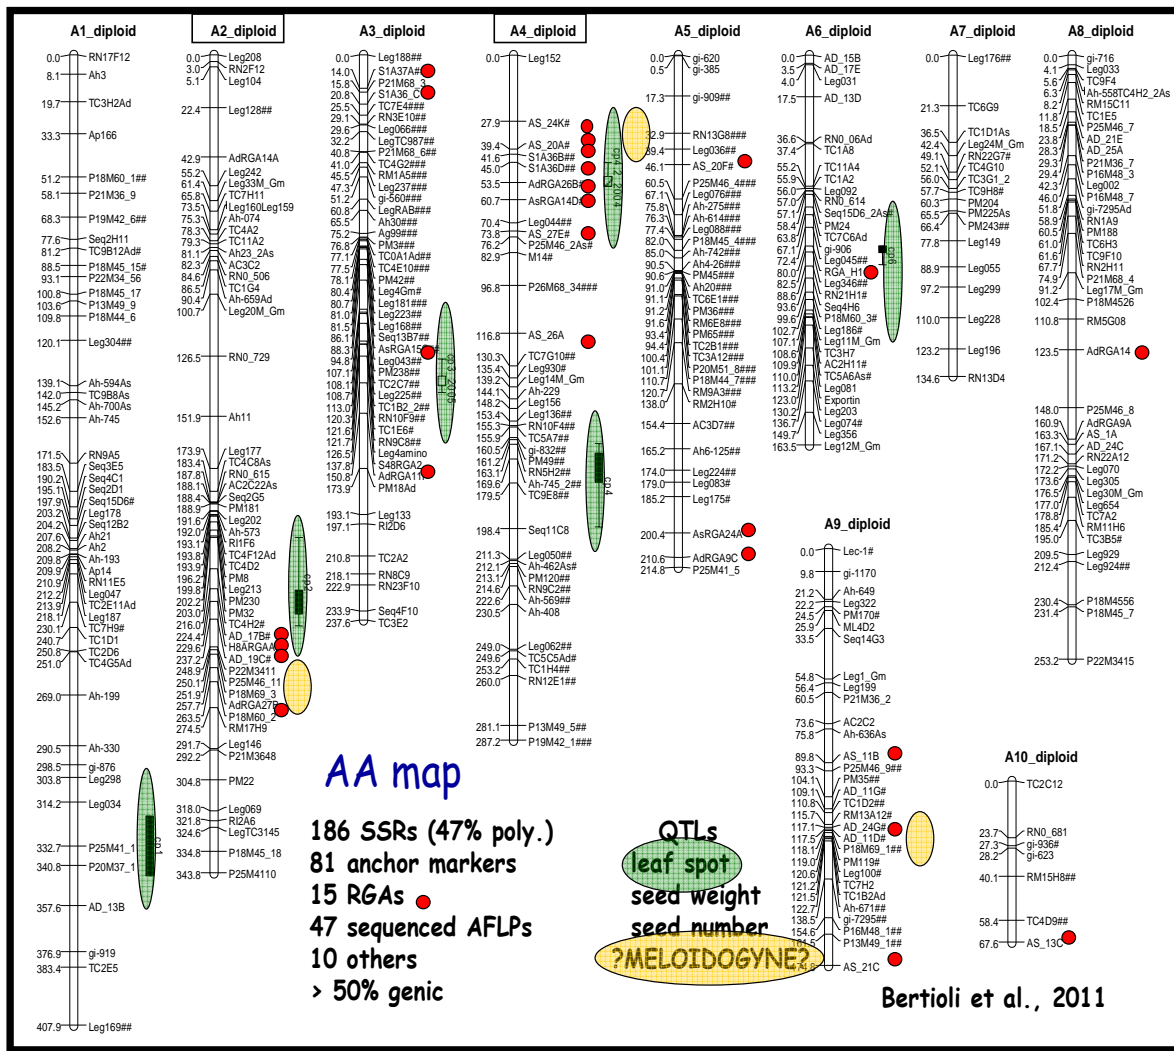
A1_diploid

0.0 RN17F12
8.1 Ah3
19.7 TC3H2Ad
33.3 Ap166
51.2 P18M60_1##
58.1 P21M36_9
68.3 P19M42_6##
77.6 Seq2H11
81.2 TC9B12Ad#
88.5 P18M45_15#
93.1 P22M34_56
100.8 P18M45_17
103.6 P13M49_9
109.8 P18M44_6
120.1 Leg304##
139.1 Ah-594As
142.0 TC9B8As
145.2 Ah-700As
152.6 Ah-745
171.5 RN9A5
183.5 Seq3E5
190.2 Seq4C1
195.1 Seq2D1
197.9 Seq15D6#
203.2 Leg178
204.2 Seq12B2
207.6 Ah21
208.2 Ah2
209.8 Ah-193
209.9 Ap14
210.9 RN11E5
212.2 Leg047
213.9 TC2E11Ad
218.1 TC7H9#
230.1 TC1D1
240.7 TC2D6
250.8 TC4G5Ad
251.0
269.0 Ah-199
290.5 Ah-330
298.5 gi-876
303.8 Leg298
314.2 Leg034
332.7 P25M41_1
340.8 P20M37_1
357.6 AD_13B
376.9 gi-919
383.4 TC2E5
407.9 Leg169##

A2_diploid

0.0 Leg208
3.0 RN2F12
5.1 Leg104
22.4 Leg128##
42.9 AdRGA14A
55.2 Leg242
61.4 Leg33M_Gm
65.8 Leg160Leg159
73.5 TC7H11
75.3 Ah-074
77.3 TC4A2
79.3 TC11A2
81.1 Ah23_2As
82.3 AC3C2
84.6 RN0_506
86.5 TC1G4
90.4 Ah-659Ad
100.7 Leg20M_Gm
126.5 RN0_729
151.9 Ah11
173.9 Leg177
183.4 TC4C8As
187.8 RN0_615
188.1 AC2C22As
188.4 Seq2G5
188.9 PM181
191.6 Leg202
192.0 Ah-573
193.1 RI1F6
193.8 TC4F12Ad
193.9 TC4D2
196.2 PM8
199.8 Leg213
202.2 PM230
203.0 PM32
207.7 TC4H2#
224.4 AD_17B#
229.6 H8ARGAA
237.2 AD_19C#
248.9 P22M3411
250.1 P25M46_11
251.9 P18M69_3
257.7 AdRGA27B
263.5 P18M60_2
274.5 RM17H9
291.7 Leg146
292.2 P21M3648
304.8 PM22
318.0 Leg069
322.1 RI2A6
324.6 LegTC3145
334.8 P18M45_18
343.8 P25M4110

A3_diploid

0.0 Leg188##
14.0 S1A37A#
15.8 P21M68_3
20.8 S1A36_C
25.5 TC7E4###
29.1 RN3E10##
29.6 Leg066###
32.2 LegTC987##
40.8 P21M68_6##
41.0 TC4G2###
45.5 RM1A5###
47.3 Leg237###
51.2 gi-560###
60.8 LegRAB###
65.5 Ah30###
75.2 Ag99###
76.8 PM3###
77.1 TC0A1Ad###
77.5 TC4E10###
78.1 PM42##
80.4 Leg4Gm#
80.7 Leg181###
81.0 Leg223##
81.5 Leg168##
86.1 Seq13B7##
88.3 AsRGA15
94.8 Leg043##
107.1 PM238##
108.1 TC2C7##
108.7 Leg225##
113.0 TC1B2_2##
120.3 RN10F9##
121.6 TC1E6#
121.7 RN9C8##
126.5 Leg4amino
137.8 S48RGA2
150.8 AdRGA11
173.9 PM18Ad
193.1 Leg133
197.1 RI2D6
210.8 TC2A2
218.1 RN8C9
222.9 RN23F10
233.9 Seq4F10
237.6 TC3E2

A4_diploid

0.0 Leg152
27.9 AS_24K#
39.4 AS_20A#
41.6 S1A36B##
45.0 S1A36D##
53.5 AdRGA26B
60.7 AsRGA14D
70.4 Leg044##
73.8 AS_27E#
76.2 P25M46_2As#
82.9 M14#
96.8 P26M68_34###
116.8 AS_26A
130.3 TC7G10##
135.4 Leg930#
139.2 Leg14M_Gm
144.1 Ah-229
148.2 Leg156
153.4 Leg136##
155.3 RN10F4##
155.9 TC5A7##
160.5 gi-832##
161.2 PM49##
163.1 RN5H2##
175.3 Ah-745_2##
179.5 TC9E8##
198.4 Seq11C8
211.3 Leg050##
212.1 Ah-462As#
213.1 PM120##
216.3 RN9C2##
222.6 Ah-569##
230.5 Ah-408
249.0 Leg062##
249.6 TC5C5Ad#
253.2 TC1H4##
260.0 RN12E1##
281.1 P13M49_5##
287.2 P19M42_1###

A5_diploid

0.0 gi-620
0.5 gi-385
17.3 gi-909##
32.9 RN13G8###
39.4 Leg036##
46.1 AS_20F#
60.5 P25M46_4###
67.1 Leg076###
75.8 Ah-275###
76.3 Ah-614###
77.4 Leg088###
82.0 P18M45_4###
85.0 Ah-742###
90.5 Ah4-26###
90.6 PM45###
91.0 Ah20###
91.1 TC6E1###
91.2 PM36###
91.6 RM6E8###
93.4 PM65###
94.4 TC2B1###
100.4 TC3A12###
101.1 P20M51_8###
110.7 P18M44_7###
120.7 RM9A3###
138.0 RM2H10#
154.4 AC3D7##
165.2 Ah6-125##
174.0 Leg224##
179.0 Leg083#
185.2 Leg175#
200.4 AsRGA24A
210.6 AdRGA9C
214.8 P25M41_5

A6_diploid

0.0 AD_15B
3.5 AD_17E
4.0 Leg031
17.5 AD_13D
36.6 RN0_06Ad
37.4 TC1A8
55.2 TC11A4
55.9 TC1A2
56.0 Leg092
57.0 RN0_614
57.1 Seq15D6_2As#
58.4 PM24
63.8 TC7C6Ad
67.1 gi-906
72.4 Leg045##
80.0 RGA_H1
82.5 Leg346##
88.6 RN21H1#
93.6 Seq4H6
99.6 P18M60_3#
102.7 Leg186#
107.1 Leg11M_Gm
108.6 TC3H7
109.9 AC2H11#
110.0 TC5A6As#
113.2 Leg081
123.0 Exportin
130.2 Leg203
136.7 Leg074#
149.7 Leg356
163.5 Leg12M_Gm

A7_diploid

0.0 Leg176##
21.3 TC6G9
36.5 TC1D1As
42.4 Leg24M_Gm
49.1 RN22G7#
52.1 TC4G10
56.0 TC3G1_2
57.7 TC9H8#
60.3 PM204
65.5 PM225As
66.4 PM243##
77.8 Leg149
88.9 Leg055
97.2 Leg299
110.0 Leg228
123.2 Leg196
134.6 RN13D4

A8_diploid

0.0 gi-716
4.1 Leg033
5.6 TC9F4
7.4 Ah-558TC4H2_2As
8.2 RM15C11
11.8 TC1E5
18.5 P25M46_7
23.8 AD_21E
28.3 AD_25A
29.3 P21M36_7
29.4 P16M48_3
42.3 Leg002
46.0 P16M48_7
51.8 gi-7295Ad
58.9 RN1A9
59.0 PM188
61.0 TC6H3
61.6 TC9F10
67.7 RN2H11
74.9 P21M68_4
91.2 Leg17M_Gm
102.4 P18M4526
110.8 RM5G08
123.5 AdRGA14
148.0 P25M46_8
160.9 AdRGA9A
163.3 AS_1A
167.1 AD_24C
171.2 RN22A12
172.2 Leg070
173.6 Leg305
176.5 Leg30M_Gm
177.0 Leg654
178.8 TC7A2
185.4 RM11H6
195.0 TC3B5#
209.5 Leg929
212.4 Leg924##
230.4 P18M4556
231.4 P18M45_7
253.2 P22M3415

A9_diploid

0.0 Lec-1#
9.8 gi-1170
21.2 Ah-649
22.2 Leg322
24.5 PM170#
25.9 ML4D2
33.5 Seq14G3
54.8 Leg1_Gm
56.4 Leg199
60.5 P21M36_2
73.6 AC2C2
75.8 Ah-636As
89.8 AS_11B
93.3 P25M46_9##
104.1 PM35##
109.1 AD_11G#
110.8 TC1D2##
115.7 RM13A12#
117.1 AD_24G#
117.5 AD_11D#
118.1 P18M69_1##
119.0 PM119#
120.6 Leg100#
121.2 TC7H2
121.5 TC1B2Ad
122.7 Ah-671##
138.5 gi-7295##
154.6 P16M48_1##
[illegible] P13M49_1##
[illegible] AS_21C

A10_diploid

0.0 TC2C12
23.7 RN0_681
27.3 gi-936#
28.2 gi-623
40.1 RM15H8##
58.4 TC4D9##
67.6 AS_13C

qtl1
qtl2
qtl3_2006
qtl2_2004
qtl4
qtl6

AA map

186 SSRs (47% poly.)
81 anchor markers
15 RGAs
47 sequenced AFLPs
10 others
> 50% genic

QTLs
leaf spot
seed weight
seed number
?MELOIDOGYNE?

Bertioli et al., 2011